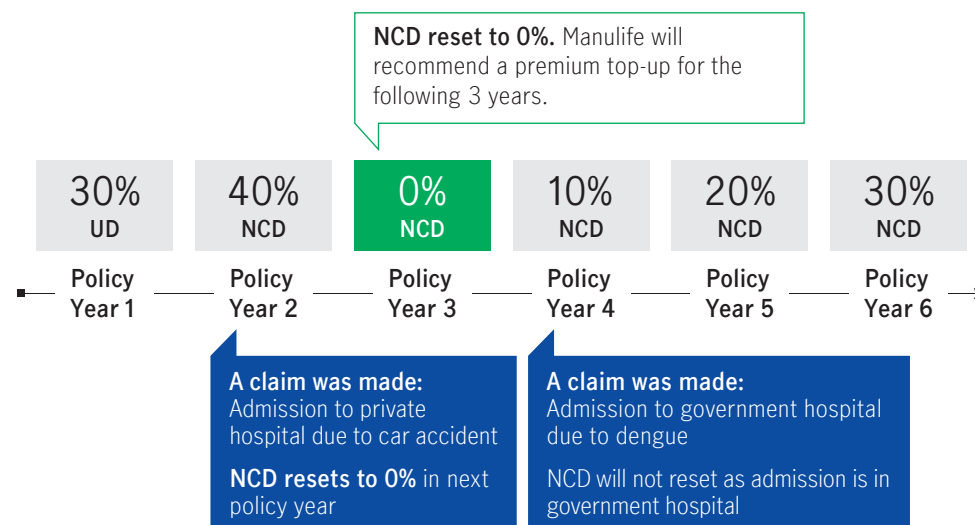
**NCD reset to 0%.** Manulife will recommend a premium top-up for the following 3 years.

30%
UD

40%
NCD

0%
NCD

10%
NCD

20%
NCD

30%
NCD

Policy Year 1

Policy Year 2

Policy Year 3

Policy Year 4

Policy Year 5

Policy Year 6

**A claim was made:**
Admission to private hospital due to car accident

**NCD resets to 0%** in next policy year

**A claim was made:**
Admission to government hospital due to dengue

NCD will not reset as admission is in government hospital